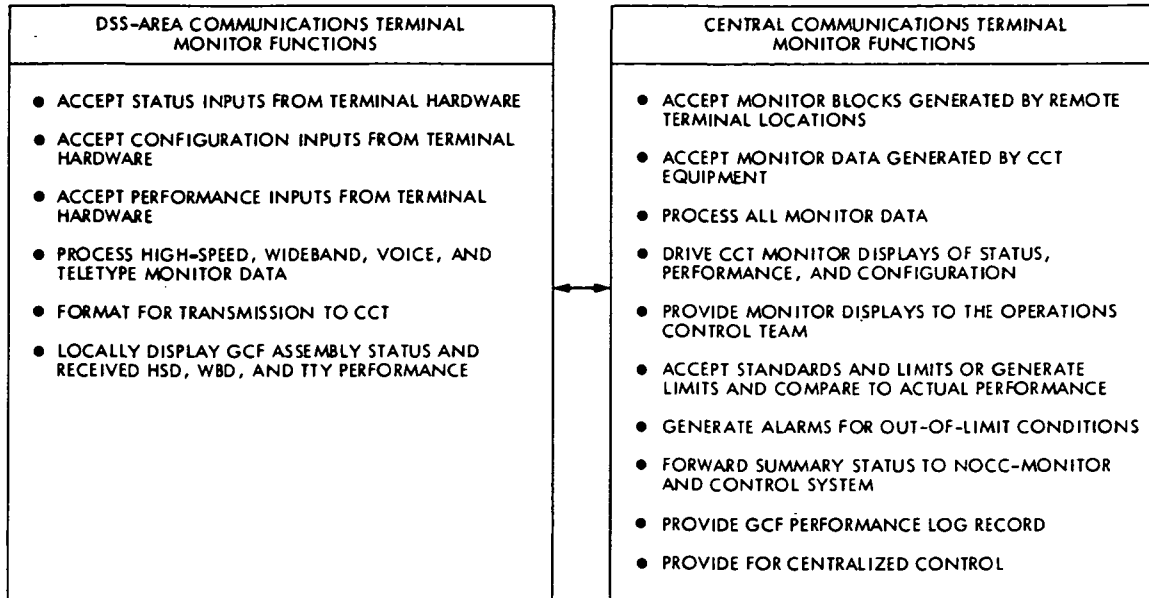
DSS-AREA COMMUNICATIONS TERMINAL MONITOR FUNCTIONS

● ACCEPT STATUS INPUTS FROM TERMINAL HARDWARE

● ACCEPT CONFIGURATION INPUTS FROM TERMINAL HARDWARE

● ACCEPT PERFORMANCE INPUTS FROM TERMINAL HARDWARE

● PROCESS HIGH-SPEED, WIDEBAND, VOICE, AND TELETYPE MONITOR DATA

● FORMAT FOR TRANSMISSION TO CCT

● LOCALLY DISPLAY GCF ASSEMBLY STATUS AND RECEIVED HSD, WBD, AND TTY PERFORMANCE

CENTRAL COMMUNICATIONS TERMINAL MONITOR FUNCTIONS

● ACCEPT MONITOR BLOCKS GENERATED BY REMOTE TERMINAL LOCATIONS

● ACCEPT MONITOR DATA GENERATED BY CCT EQUIPMENT

● PROCESS ALL MONITOR DATA

● DRIVE CCT MONITOR DISPLAYS OF STATUS, PERFORMANCE, AND CONFIGURATION

● PROVIDE MONITOR DISPLAYS TO THE OPERATIONS CONTROL TEAM

● ACCEPT STANDARDS AND LIMITS OR GENERATE LIMITS AND COMPARE TO ACTUAL PERFORMANCE

● GENERATE ALARMS FOR OUT-OF-LIMIT CONDITIONS

● FORWARD SUMMARY STATUS TO NOCC-MONITOR AND CONTROL SYSTEM

● PROVIDE GCF PERFORMANCE LOG RECORD

● PROVIDE FOR CENTRALIZED CONTROL